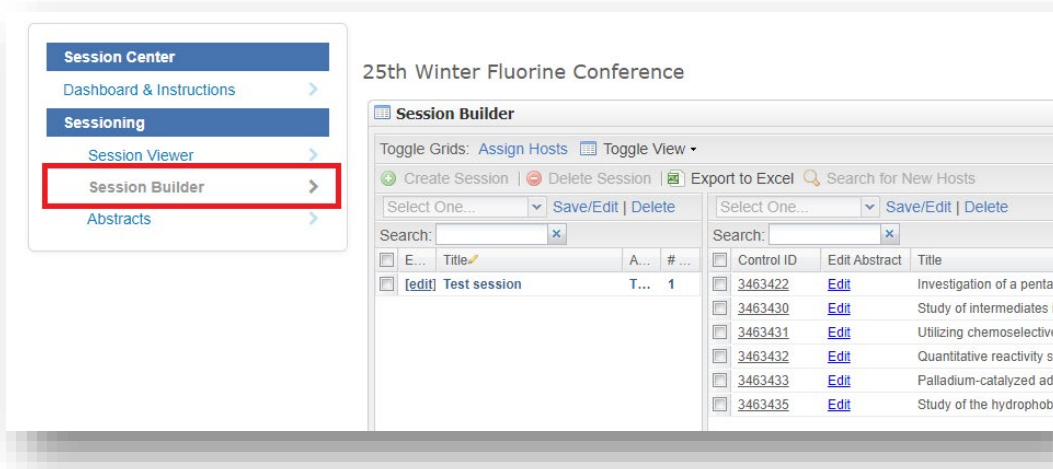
Session Center
Dashboard & Instructions
Sessioning
Session Viewer
Session Builder
Abstracts

25th Winter Fluorine Conference

Session Builder

Toggle Grids: Assign Hosts Toggle View

Create Session | Delete Session | Export to Excel Search for New Hosts

Select One... Save/Edit | Delete
Search:

| | E... | Title | A... | #... |
|---|---|---|---|---|
| | [edit] | Test session | T... | 1 |

Select One... Save/Edit | Delete
Search:

| | Control ID | Edit Abstract | Title |
|---|---|---|---|
| | 3463422 | Edit | Investigation of a penta |
| | 3463430 | Edit | Study of intermediates |
| | 3463431 | Edit | Utilizing chemoselective |
| | 3463432 | Edit | Quantitative reactivity s |
| | 3463433 | Edit | Palladium-catalyzed ad |
| | 3463435 | Edit | Study of the hydrophob |